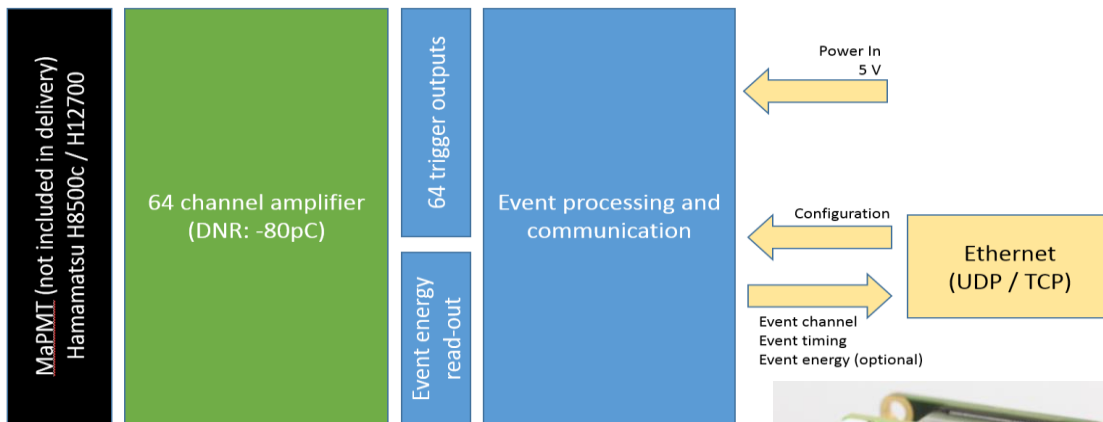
MaPMT (not included in delivery)
Hamamatsu H8500c / H12700

64 channel amplifier
(DNR: -80pC)

64 trigger outputs

Event energy
read-out

Event processing and communication

Power In
5 V

Configuration

Ethernet
(UDP / TCP)

Event channel
Event timing
Event energy (optional)